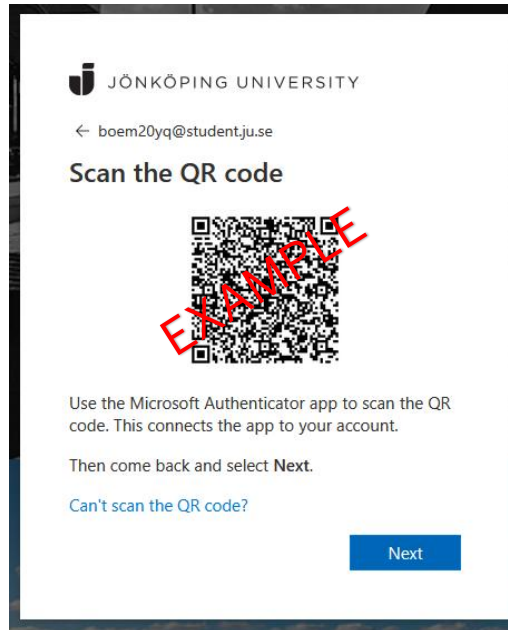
JÖNKÖPING UNIVERSITY

← boem20yq@student.ju.se

Scan the QR code

EXAMPLE

Use the Microsoft Authenticator app to scan the QR code. This connects the app to your account.

Then come back and select Next.

Can't scan the QR code?

Next